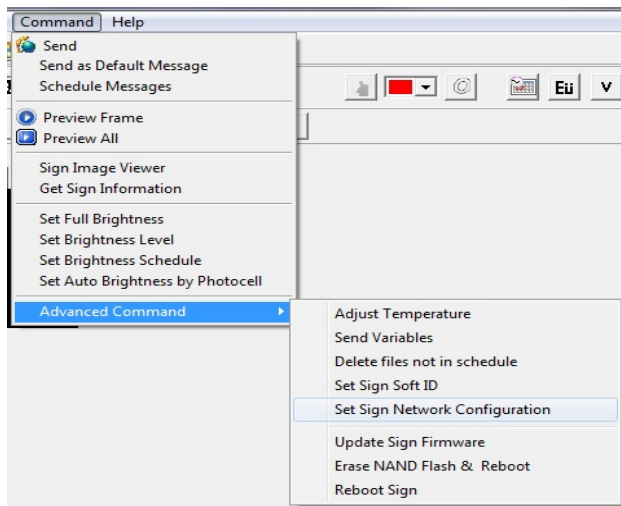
Command Help

Send
Send as Default Message
Schedule Messages

Preview Frame
Preview All

Sign Image Viewer
Get Sign Information

Set Full Brightness
Set Brightness Level
Set Brightness Schedule
Set Auto Brightness by Photocell

Advanced Command

Adjust Temperature
Send Variables
Delete files not in schedule
Set Sign Soft ID
Set Sign Network Configuration

Update Sign Firmware
Erase NAND Flash & Reboot
Reboot Sign

Eü V